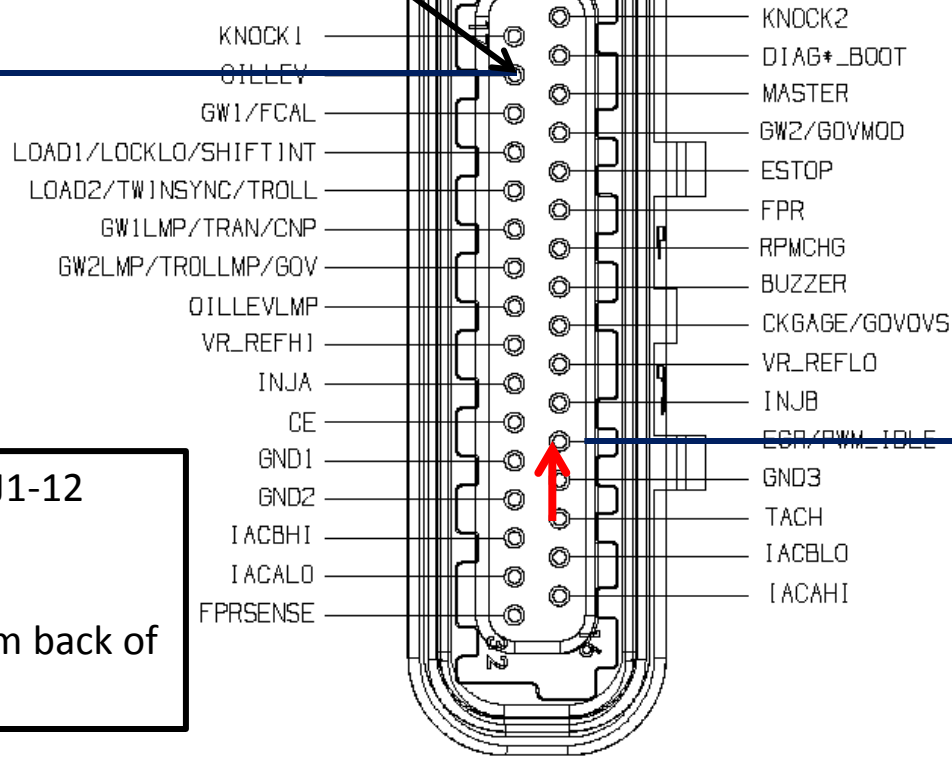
KNOCK1
OILLEV
GW1/FCAL
LOAD1/LOCKLO/SHIFTINT
LOAD2/TWINSYNC/TROLL
GW1LMP/TRAN/CNP
GW2LMP/TROLLMP/GOV
OILLEVLMP
VR_REFHI
INJA
CE
GND1
GND2
IACBHI
IACALO
FPRSENSE

KNOCK2
DIAG*_BOOT
MASTER
GW2/GOVMOD
ESTOP
FPR
RPMCHG
BUZZER
CKGAGE/GOVOVS
VR_REFLO
INJB
EGR/PWM_IDLE
GND3
TACH
IACBLO
IACAHI

J1-12

m back of